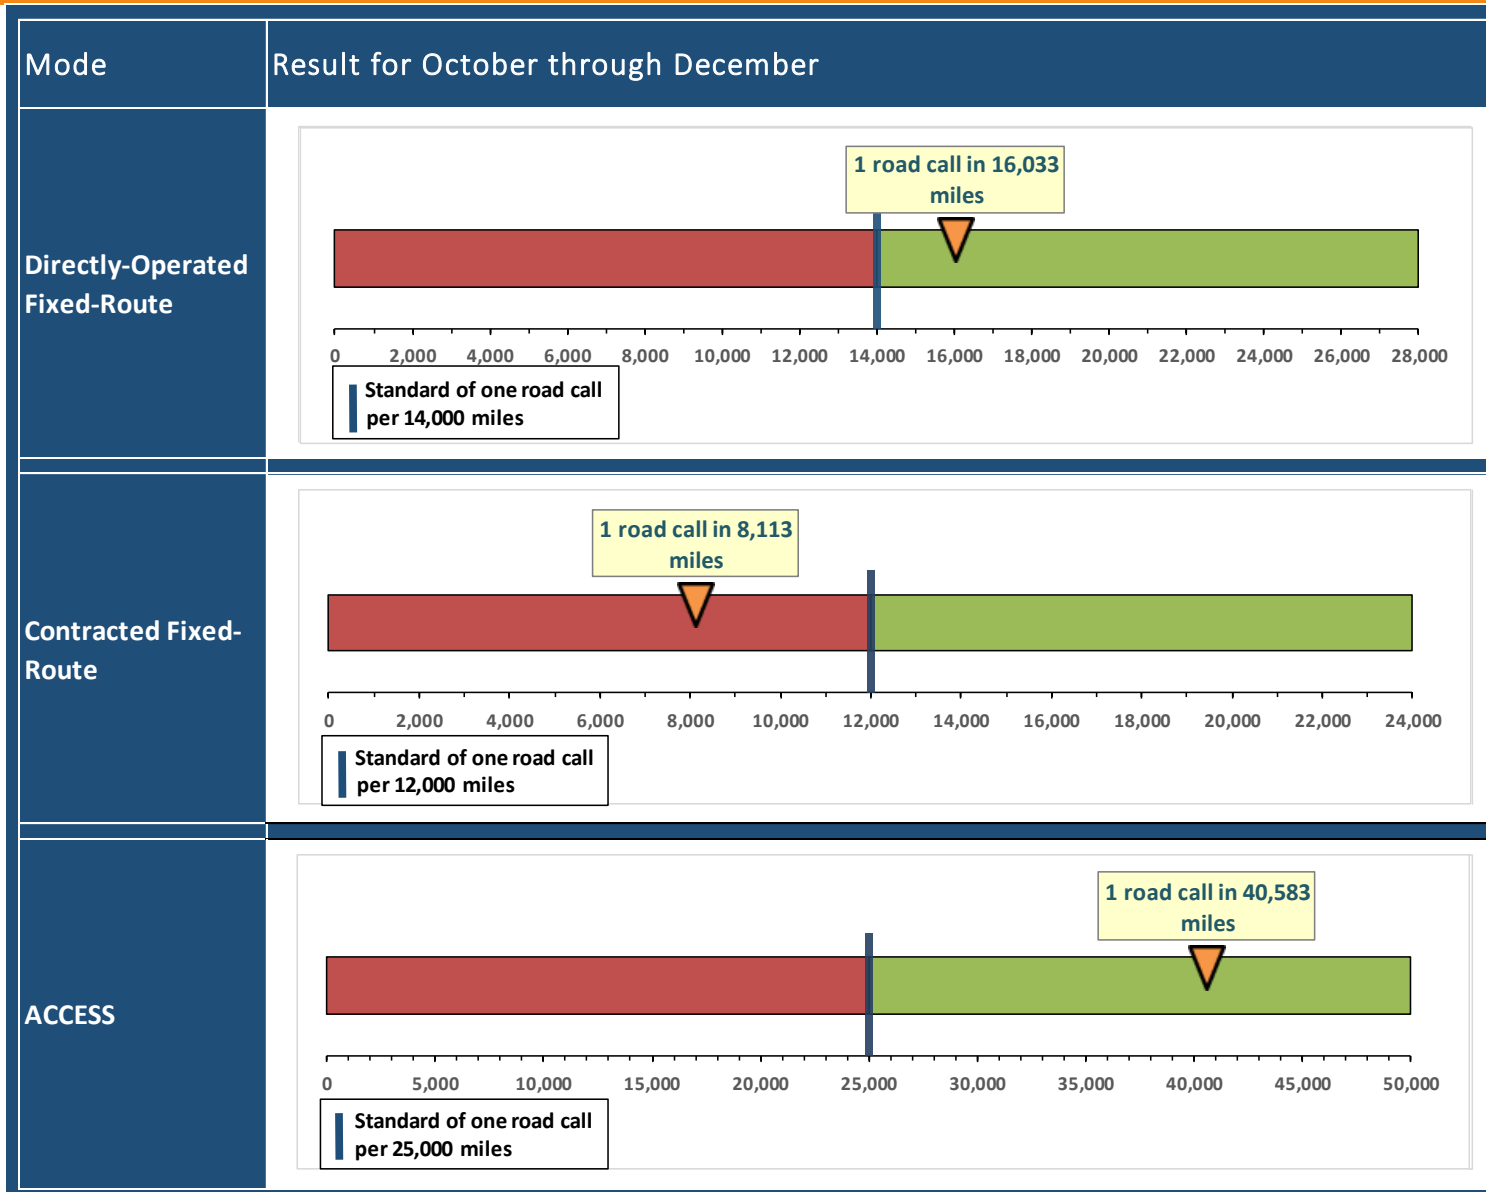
| Mode | Result for October through December |
|---|---|
| Directly-Operated Fixed-Route | 1 road call in 16,033 miles<br>0 2,000 4,000 6,000 8,000 10,000 12,000 14,000 16,000 18,000 20,000 22,000 24,000 26,000 28,000<br>Standard of one road call per 14,000 miles |
| Contracted Fixed-Route | 1 road call in 8,113 miles<br>0 2,000 4,000 6,000 8,000 10,000 12,000 14,000 16,000 18,000 20,000 22,000 24,000<br>Standard of one road call per 12,000 miles |
| ACCESS | 1 road call in 40,583 miles<br>0 5,000 10,000 15,000 20,000 25,000 30,000 35,000 40,000 45,000 50,000<br>Standard of one road call per 25,000 miles |